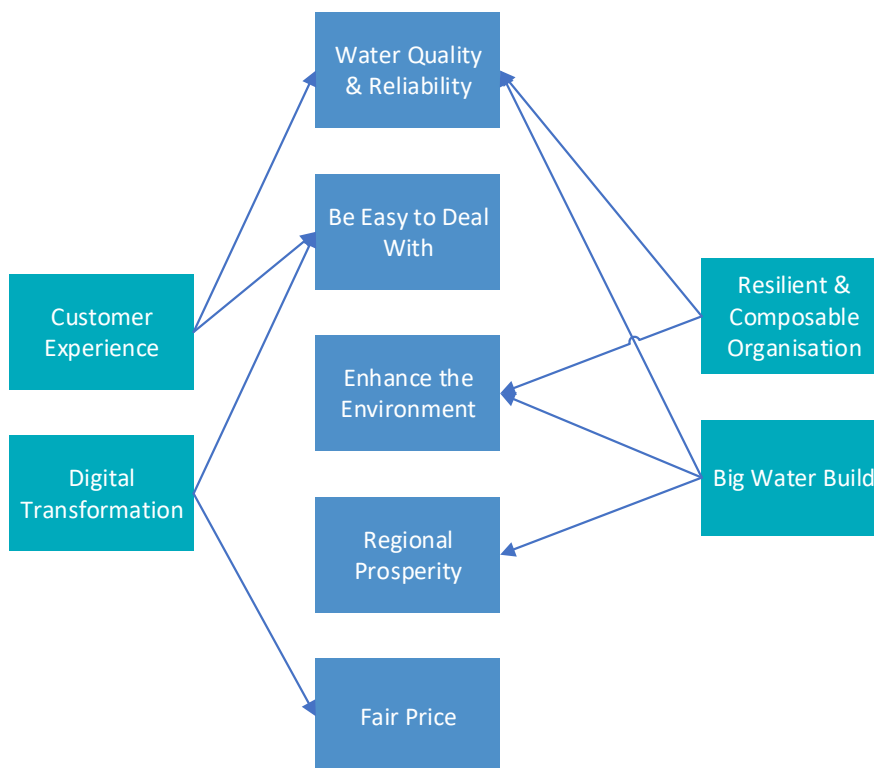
Water Quality & Reliability

Be Easy to Deal With

Enhance the Environment

Regional Prosperity

Fair Price

Customer Experience

Digital Transformation

Resilient & Composable Organisation

Big Water Build